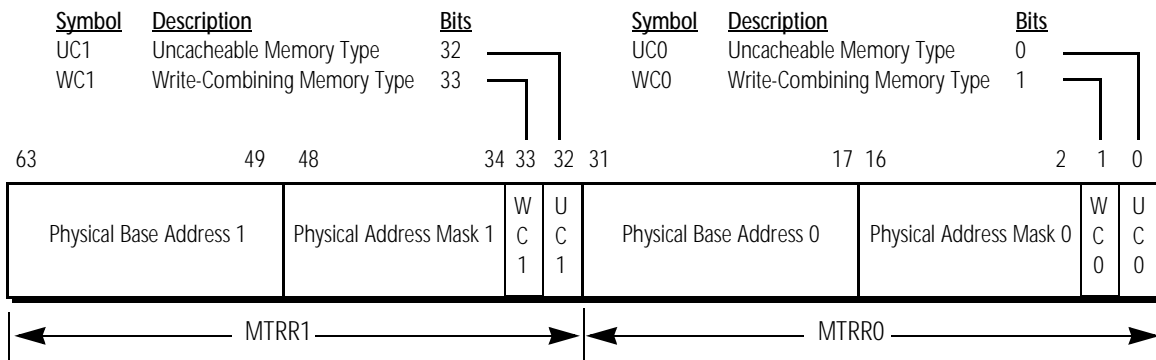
| Symbol | Description | Bits |
|---|---|---|
| UC1 | Uncacheable Memory Type | 32 |
| WC1 | Write-Combining Memory Type | 33 |

| Symbol | Description | Bits |
|---|---|---|
| UC0 | Uncacheable Memory Type | 0 |
| WC0 | Write-Combining Memory Type | 1 |

| 63 49 | 48 34 | 33 | 32 | 31 17 | 16 2 | 1 | 0 |
|---|---|---|---|---|---|---|---|
| Physical Base Address 1 | Physical Address Mask 1 | WC1 | UC1 | Physical Base Address 0 | Physical Address Mask 0 | WC0 | UC0 |

MTRR1

MTRR0